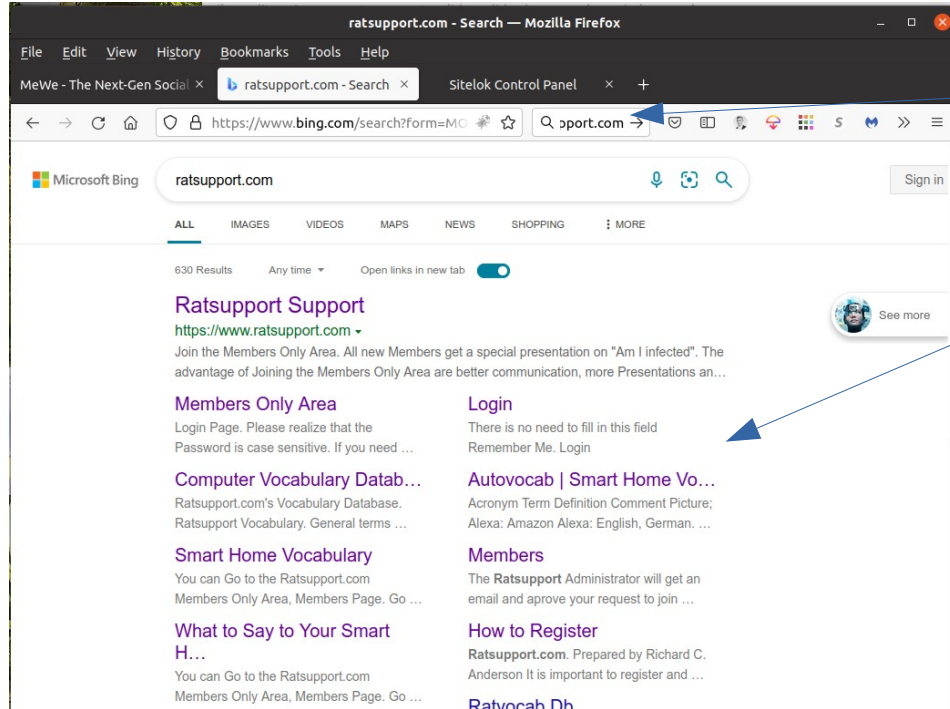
ratsupport.com - Search — Mozilla Firefox

File Edit View History Bookmarks Tools Help

MeWe - The Next-Gen Social × ratsupport.com - Search × Sitelok Control Panel × +

https://www.bing.com/search?form=MO

pport.com →

Microsoft Bing

ratsupport.com

Sign in

ALL IMAGES VIDEOS MAPS NEWS SHOPPING ⋮ MORE

630 Results Any time ▾ Open links in new tab

See more

Ratsupport Support
https://www.ratsupport.com ▾
Join the Members Only Area. All new Members get a special presentation on "Am I infected". The advantage of Joining the Members Only Area are better communication, more Presentations an…

Members Only Area
Login Page. Please realize that the Password is case sensitive. If you need …

Login
There is no need to fill in this field Remember Me. Login

Computer Vocabulary Datab…
Ratsupport.com's Vocabulary Database. Ratsupport Vocabulary. General terms …

Autovocab | Smart Home Vo…
Acronym Term Definition Comment Picture; Alexa: Amazon Alexa: English, German. …

Smart Home Vocabulary
You can Go to the Ratsupport.com Members Only Area, Members Page. Go …

Members
The Ratsupport Administrator will get an email and aprove your request to join …

What to Say to Your Smart H…
You can Go to the Ratsupport.com Members Only Area, Members Page. Go …

How to Register
Ratsupport.com. Prepared by Richard C. Anderson It is important to register and …

Ratvocab Db